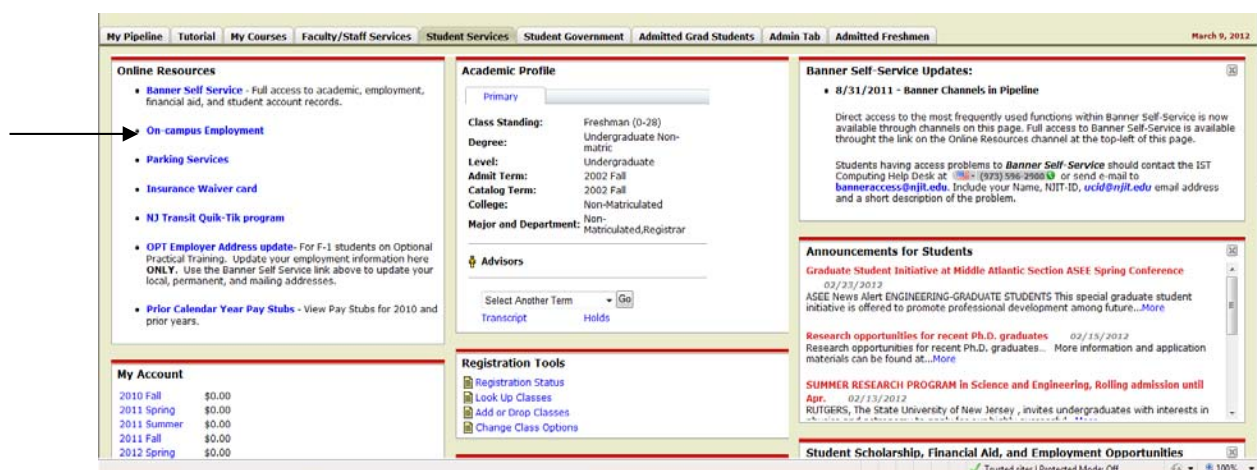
My Pipeline | Tutorial | My Courses | Faculty/Staff Services | Student Services | Student Government | Admitted Grad Students | Admin Tab | Admitted Freshmen

March 9, 2012

Online Resources

- Banner Self Service - Full access to academic, employment, financial aid, and student account records.
- On-campus Employment
- Parking Services
- Insurance Waiver card
- NJ Transit Quik-Tik program
- OPT Employer Address update- For F-1 students on Optional Practical Training. Update your employment information here ONLY. Use the Banner Self Service link above to update your local, permanent, and mailing addresses.
- Prior Calendar Year Pay Stubs - View Pay Stubs for 2010 and prior years.

My Account

| | |
|---|---|
| 2010 Fall | \$0.00 |
| 2011 Spring | \$0.00 |
| 2011 Summer | \$0.00 |
| 2011 Fall | \$0.00 |
| 2012 Spring | \$0.00 |

Academic Profile

Primary

| | |
|---|---|
| Class Standing: | Freshman (0-28) |
| Degree: | Undergraduate Non-matric |
| Level: | Undergraduate |
| Admit Term: | 2002 Fall |
| Catalog Term: | 2002 Fall |
| College: | Non-Matriculated |
| Major and Department: | Non-Matriculated,Registrar |

Advisors

Select Another Term Go

Transcript Holds

Registration Tools

Registration Status
Look Up Classes
Add or Drop Classes
Change Class Options

Banner Self-Service Updates:

- 8/31/2011 - Banner Channels in Pipeline

Direct access to the most frequently used functions within Banner Self-Service is now available through channels on this page. Full access to Banner Self-Service is available throught the link on the Online Resources channel at the top-left of this page.

Students having access problems to Banner Self-Service should contact the IST Computing Help Desk at (973) 596-2900 or send e-mail to banneraccess@njit.edu. Include your Name, NJIT-ID, ucid@njit.edu email address and a short description of the problem.

Announcements for Students

Graduate Student Initiative at Middle Atlantic Section ASEE Spring Conference
02/23/2012
ASEE News Alert ENGINEERING-GRADUATE STUDENTS This special graduate student initiative is offered to promote professional development among future...More

Research opportunities for recent Ph.D. graduates 02/15/2012
Research opportunities for recent Ph.D. graduates... More information and application materials can be found at...More

SUMMER RESEARCH PROGRAM in Science and Engineering, Rolling admission until Apr. 02/13/2012
RUTGERS, The State University of New Jersey , invites undergraduates with interests in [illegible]

Student Scholarship, Financial Aid, and Employment Opportunities

Trusted sites | Protected Mode: Off 100%